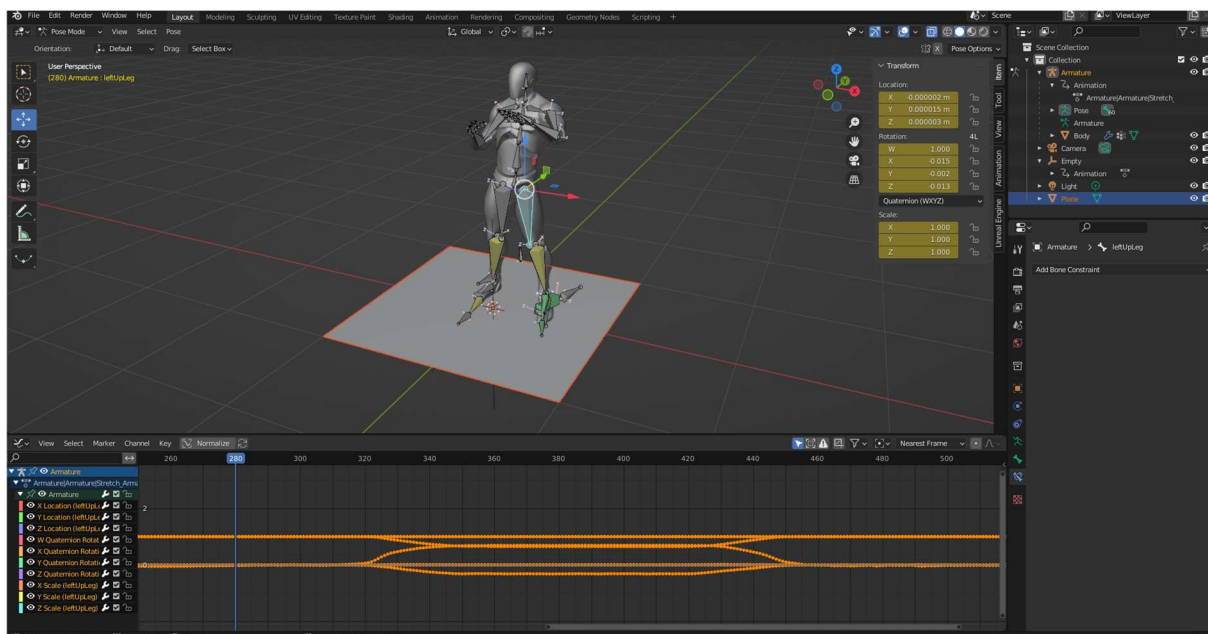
File Edit Render Window Help Layout Modeling Sculpting UV Editing Texture Paint Shading Animation Rendering Compositing Geometry Nodes Scripting +

Scene ViewLayer

Pose Mode View Select Pose Global

Orientation: Default Drag: Select Box

Pose Options

User Perspective
(280) Armature : leftUpLeg

Transform
Location:
X -0.000002 m
Y 0.000015 m
Z 0.000003 m
Rotation: 4L
W 1.000
X -0.015
Y -0.002
Z -0.013
Quaternion (WXYZ)
Scale:
X 1.000
Y 1.000
Z 1.000

Item Tool View Animation Unreal Engine

Scene Collection
Collection
Armature
Animation
Armature|Armature|Stretch_
Pose
Armature
Body
Camera
Empty
Animation
Light
Plane

Armature > leftUpLeg
Add Bone Constraint

View Select Marker Channel Key Normalize Nearest Frame

260 280 300 320 340 360 380 400 420 440 460 480 500

Armature
Armature|Armature|Stretch_Arm
Armature
X Location (leftUpL
Y Location (leftUpL
Z Location (leftUpL
W Quaternion Rotat
X Quaternion Rotati
Y Quaternion Rotati
Z Quaternion Rotati
X Scale (leftUpLeg)
Y Scale (leftUpLeg)
Z Scale (leftUpLeg)

2
0